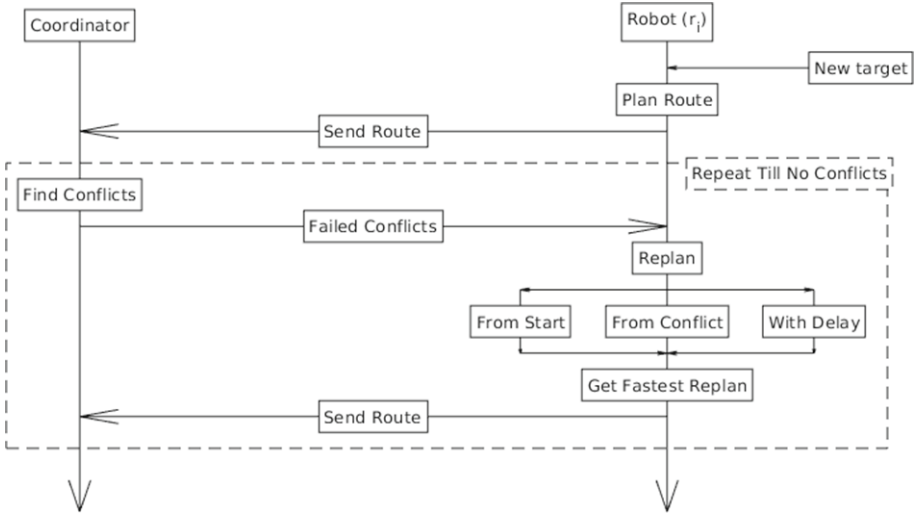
Coordinator

Robot ($r_i$)

New target

Plan Route

Send Route

Repeat Till No Conflicts

Find Conflicts

Failed Conflicts

Replan

From Start

From Conflict

With Delay

Get Fastest Replan

Send Route